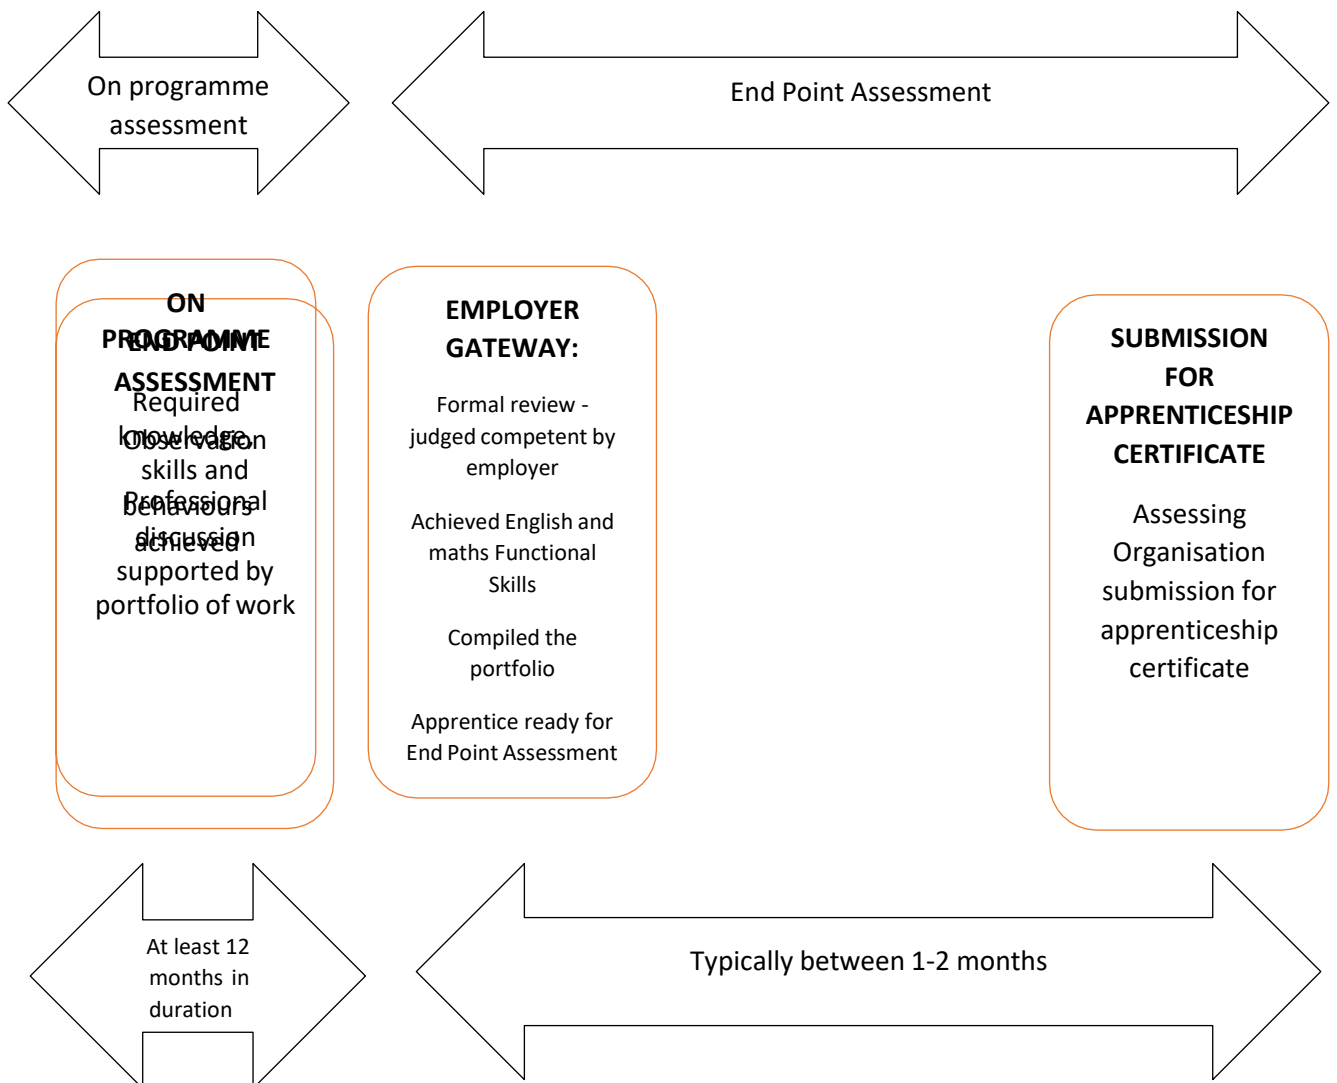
On programme assessment

End Point Assessment

ON PROGRAMME

END POINT ASSESSMENT

Required knowledge, skills and behaviours achieved

Observation

Professional discussion supported by portfolio of work

EMPLOYER GATEWAY:

Formal review - judged competent by employer

Achieved English and maths Functional Skills

Compiled the portfolio

Apprentice ready for End Point Assessment

SUBMISSION FOR APPRENTICESHIP CERTIFICATE

Assessing Organisation submission for apprenticeship certificate

At least 12 months in duration

Typically between 1-2 months